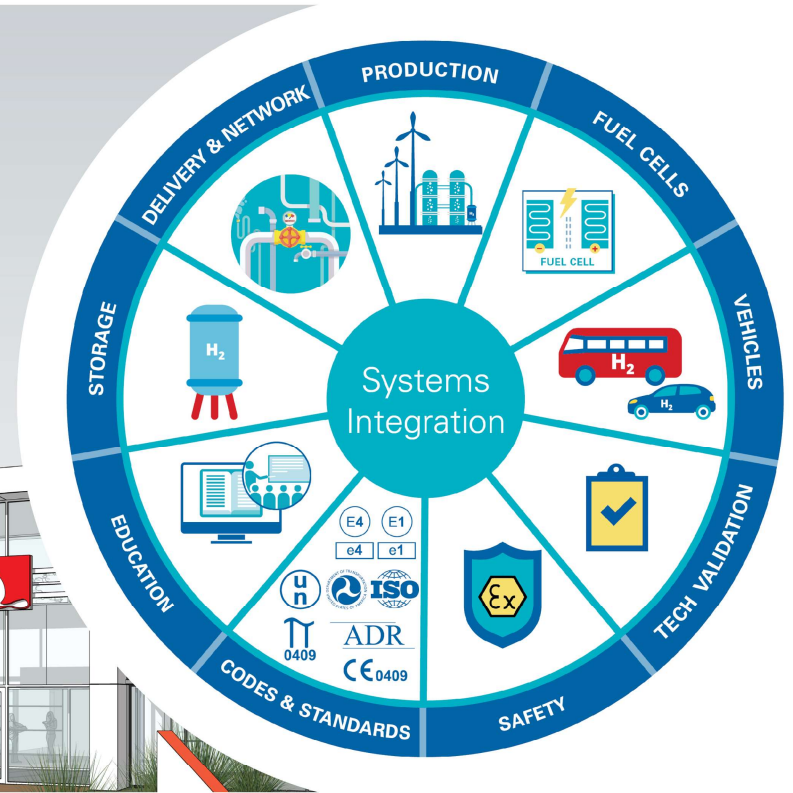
PRODUCTION
FUEL CELLS
VEHICLES
TECH VALIDATION
SAFETY
CODES & STANDARDS
EDUCATION
STORAGE
DELIVERY & NETWORK

Systems Integration

FUEL CELL
$H_2$
$H_2$
$H_2$
$H_2$
E4
E1
e4
e1
un
ISO
ADR
$\Pi$
0409
CE 0409
Ex